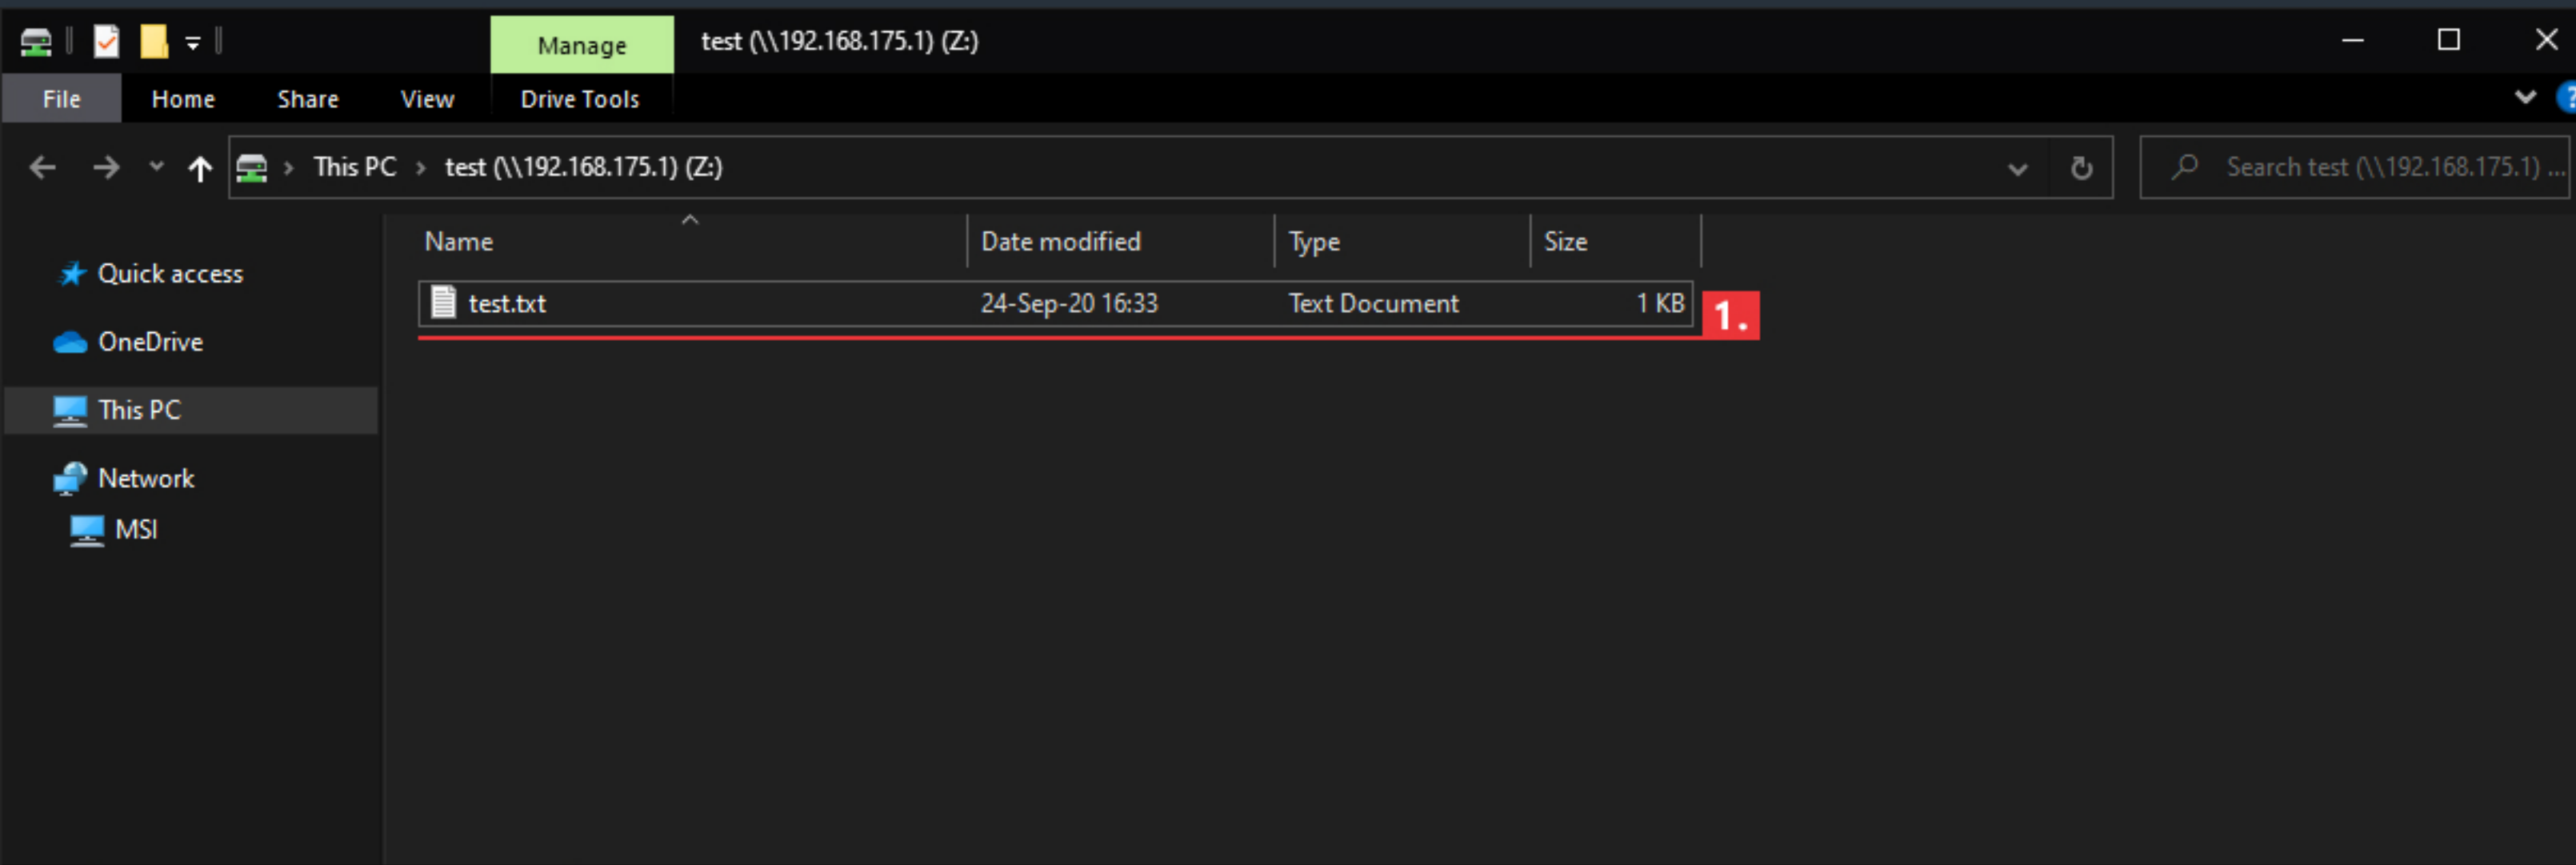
Manage

test (\\192.168.175.1) (Z:)

File Home Share View Drive Tools

This PC > test (\\192.168.175.1) (Z:)

Search test (\\192.168.175.1) ...

Quick access
OneDrive
This PC
Network
MSI

| Name | Date modified | Type | Size |
|---|---|---|---|
| test.txt | 24-Sep-20 16:33 | Text Document | 1 KB |

1.